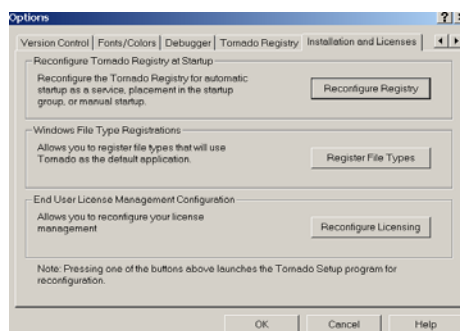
Options

?

Version Control | Fonts/Colors | Debugger | Tornado Registry | Installation and Licenses

Reconfigure Tornado Registry at Startup

Reconfigure the Tornado Registry for automatic startup as a service, placement in the startup group, or manual startup.

Reconfigure Registry

Windows File Type Registrations

Allows you to register file types that will use Tornado as the default application.

Register File Types

End User License Management Configuration

Allows you to reconfigure your license management

Reconfigure Licensing

Note: Pressing one of the buttons above launches the Tornado Setup program for reconfiguration.

OK

Cancel

Help